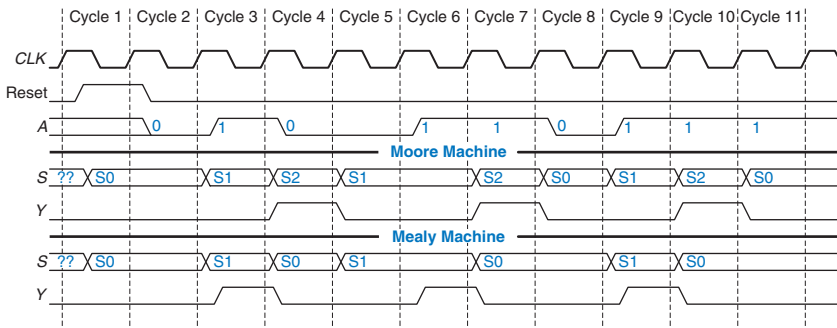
Cycle 1 Cycle 2 Cycle 3 Cycle 4 Cycle 5 Cycle 6 Cycle 7 Cycle 8 Cycle 9 Cycle 10 Cycle 11

CLK

Reset

A 0 1 0 1 1 0 1 1 1

Moore Machine

S ?? S0 S1 S2 S1 S2 S0 S1 S2 S0

Y

Mealy Machine

S ?? S0 S1 S0 S1 S0 S1 S0

Y